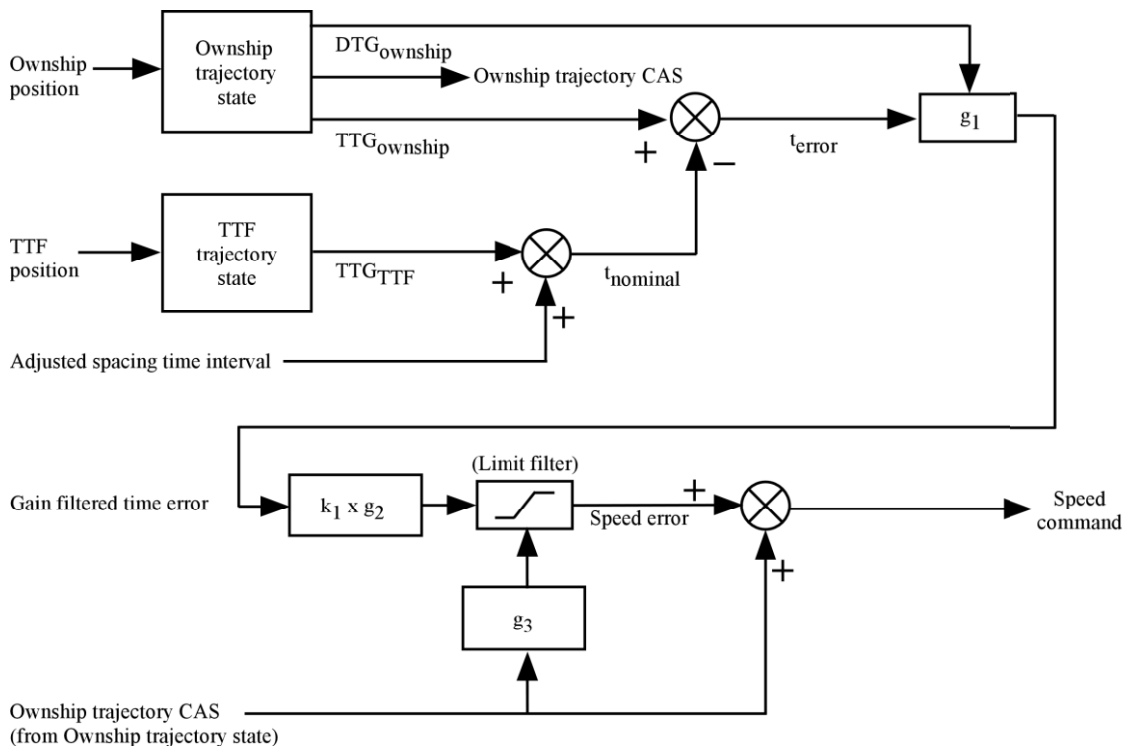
Ownship position

Ownship trajectory state

$DTG_{ownship}$

Ownship trajectory CAS

$TTG_{ownship}$

+

−

$t_{error}$

$g_1$

TTF position

TTF trajectory state

$TTG_{TTF}$

+

+

$t_{nominal}$

Adjusted spacing time interval

Gain filtered time error

$k_1 \times g_2$

(Limit filter)

Speed error

+

+

Speed command

$g_3$

Ownship trajectory CAS
(from Ownship trajectory state)